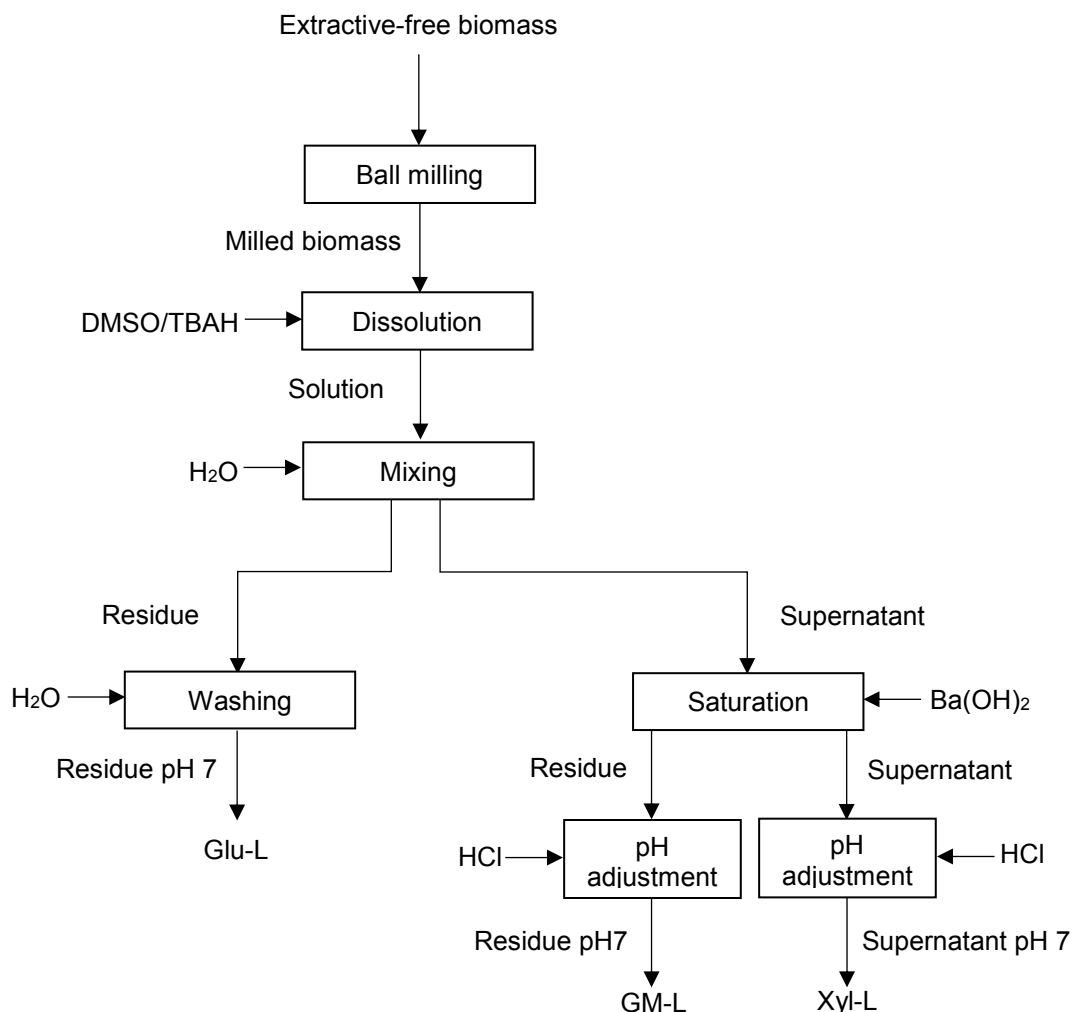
Extractive-free biomass

Ball milling

Milled biomass

DMSO/TBAH

Dissolution

Solution

$H_2O$

Mixing

Residue

Supernatant

$H_2O$

Washing

Saturation

$Ba(OH)_2$

Residue pH 7

Residue

Supernatant

Glu-L

HCl

pH adjustment

pH adjustment

HCl

Residue pH7

Supernatant pH 7

GM-L

Xyl-L